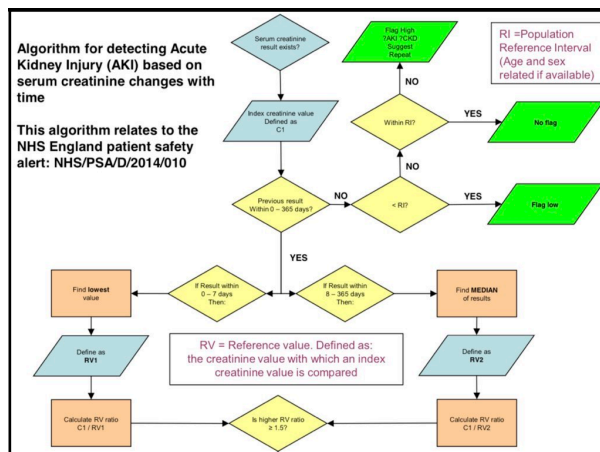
Algorithm for detecting Acute Kidney Injury (AKI) based on serum creatinine changes with time

This algorithm relates to the NHS England patient safety alert: NHS/PSA/D/2014/010

Serum creatinine result exists?

Index creatinine value Defined as C1

Previous result Within 0 – 365 days?

NO

< RI?

YES

Flag low

NO

Within RI?

YES

No flag

NO

Flag High ?AKI ?CKD Suggest Repeat

RI =Population Reference Interval (Age and sex related if available)

YES

If Result within 0 – 7 days Then:

If Result within 8 – 365 days Then:

Find **lowest** value

Find **MEDIAN** of results

Define as **RV1**

Define as **RV2**

RV = Reference value. Defined as: the creatinine value with which an index creatinine value is compared

Calculate RV ratio C1 / RV1

Is higher RV ratio ≥ 1.5?

Calculate RV ratio C1 / RV2